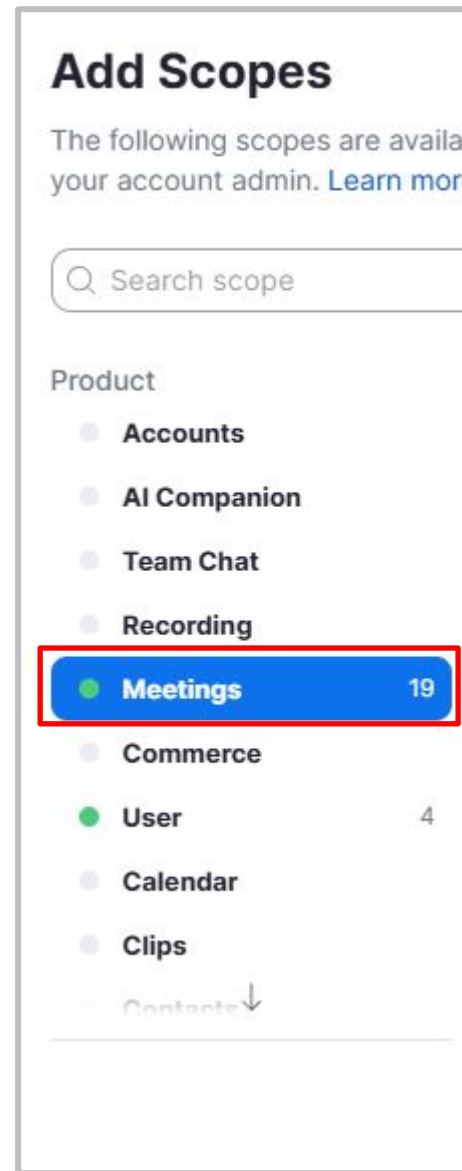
Add Scopes

The following scopes are availa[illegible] your account admin. Learn mor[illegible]

Search scope

Product

Accounts

AI Companion

Team Chat

Recording

Meetings 19

Commerce

User 4

Calendar

Clips

Contacts